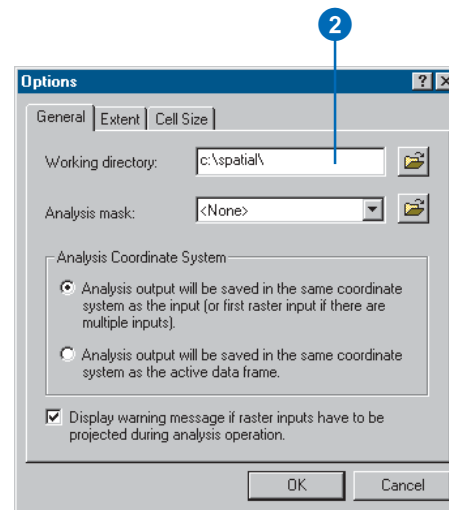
2

Options ? X

General | Extent | Cell Size

Working directory: c:\spatial\

Analysis mask: <None>

Analysis Coordinate System

Analysis output will be saved in the same coordinate system as the input (or first raster input if there are multiple inputs).

Analysis output will be saved in the same coordinate system as the active data frame.

Display warning message if raster inputs have to be projected during analysis operation.

OK Cancel